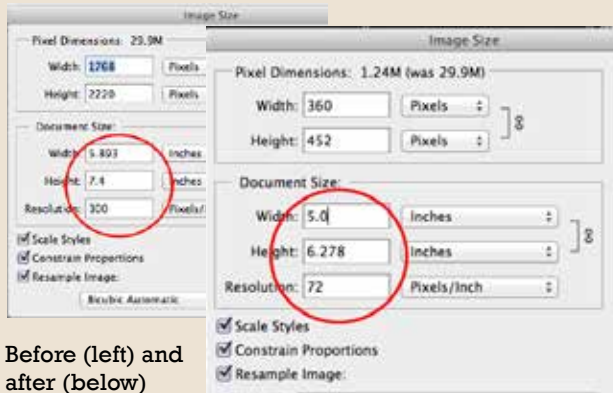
Image Size

Pixel Dimensions: 29.9M

Width: 1768 Pixels

Height: 2220 Pixels

Document Size:

Width: 5.893 Inches

Height: 7.4 Inches

Resolution: 300 Pixels/

Scale Styles

Constrain Proportions

Resample Image:

Bicubic Automatic

Image Size

Pixel Dimensions: 1.24M (was 29.9M)

Width: 360 Pixels

Height: 452 Pixels

Document Size:

Width: 5.0 Inches

Height: 6.278 Inches

Resolution: 72 Pixels/Inch

Scale Styles

Constrain Proportions

Resample Image:

Before (left) and after (below)